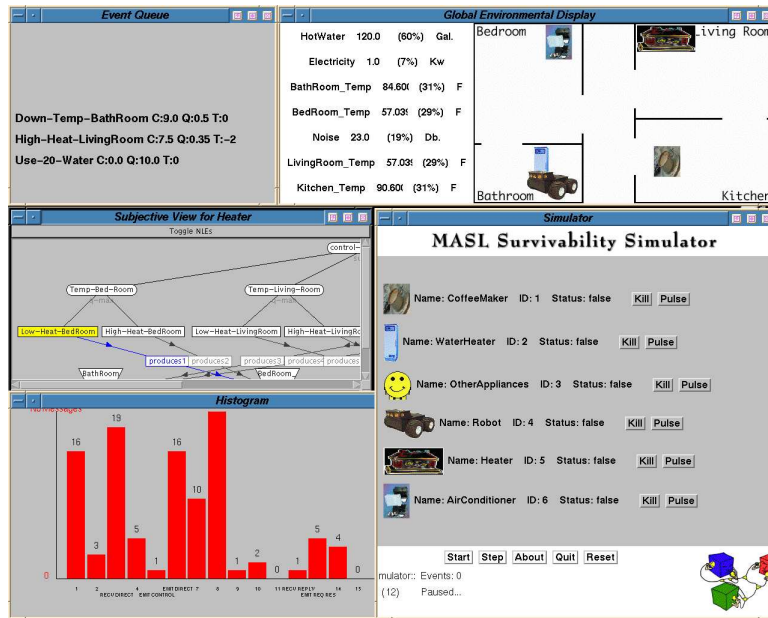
Event Queue

Down-Temp-BathRoom C:9.0 Q:0.5 T:0
High-Heat-LivingRoom C:7.5 Q:0.35 T:-2
Use-20-Water C:0.0 Q:10.0 T:0

Global Environmental Display

| | | | |
|---|---|---|---|
| HotWater | 120.0 | (60%) | Gal. |
| Electricity | 1.0 | (7%) | Kw |
| BathRoom_Temp | 84.60( | (31%) | F |
| BedRoom_Temp | 57.03! | (29%) | F |
| Noise | 23.0 | (19%) | Db. |
| LivingRoom_Temp | 57.03! | (29%) | F |
| Kitchen_Temp | 90.60( | (31%) | F |

Bedroom
-iving Room
Bathroom
Kitchen

Subjective View for Heater
Toggle NLEs
control-
Temp-Bed-Room
Temp-Living-Room
Low-Heat-BedRoom
High-Heat-BedRoom
Low-Heat-LivingRoom
High-Heat-LivingRo
produces1
produces2
produces3
produces
produces
BathRoom
BedRoom

Histogram
NumMessages
0
16
3
19
5
1
16
10
1
2
0
1
5
4
0
1
2
3
4
5
6
7
8
9
10
11
12
13
14
15
RECV DIRECT
EMIT CONTROL
EMIT DIRECT
RECV REPLY
EMIT REQ RES

Simulator
MASL Survivability Simulator
Name: CoffeeMaker ID: 1 Status: false Kill Pulse
Name: WaterHeater ID: 2 Status: false Kill Pulse
Name: OtherAppliances ID: 3 Status: false Kill Pulse
Name: Robot ID: 4 Status: false Kill Pulse
Name: Heater ID: 5 Status: false Kill Pulse
Name: AirConditioner ID: 6 Status: false Kill Pulse
Start Step About Quit Reset
mulator:: Events: 0
(12) Paused...